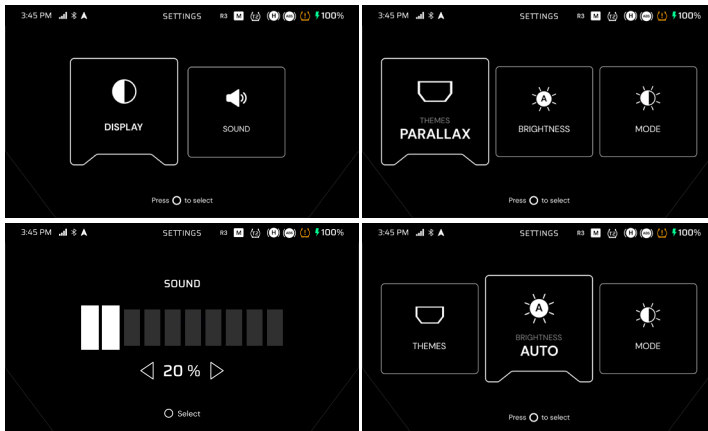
3:45 PM SETTINGS R3 M 100%

DISPLAY

SOUND

Press to select

3:45 PM SETTINGS R3 M 100%

THEMES
PARALLAX

BRIGHTNESS

MODE

Press to select

3:45 PM SETTINGS R3 M 100%

SOUND

20 %

Select

3:45 PM SETTINGS R3 M 100%

THEMES

BRIGHTNESS
AUTO

MODE

Press to select